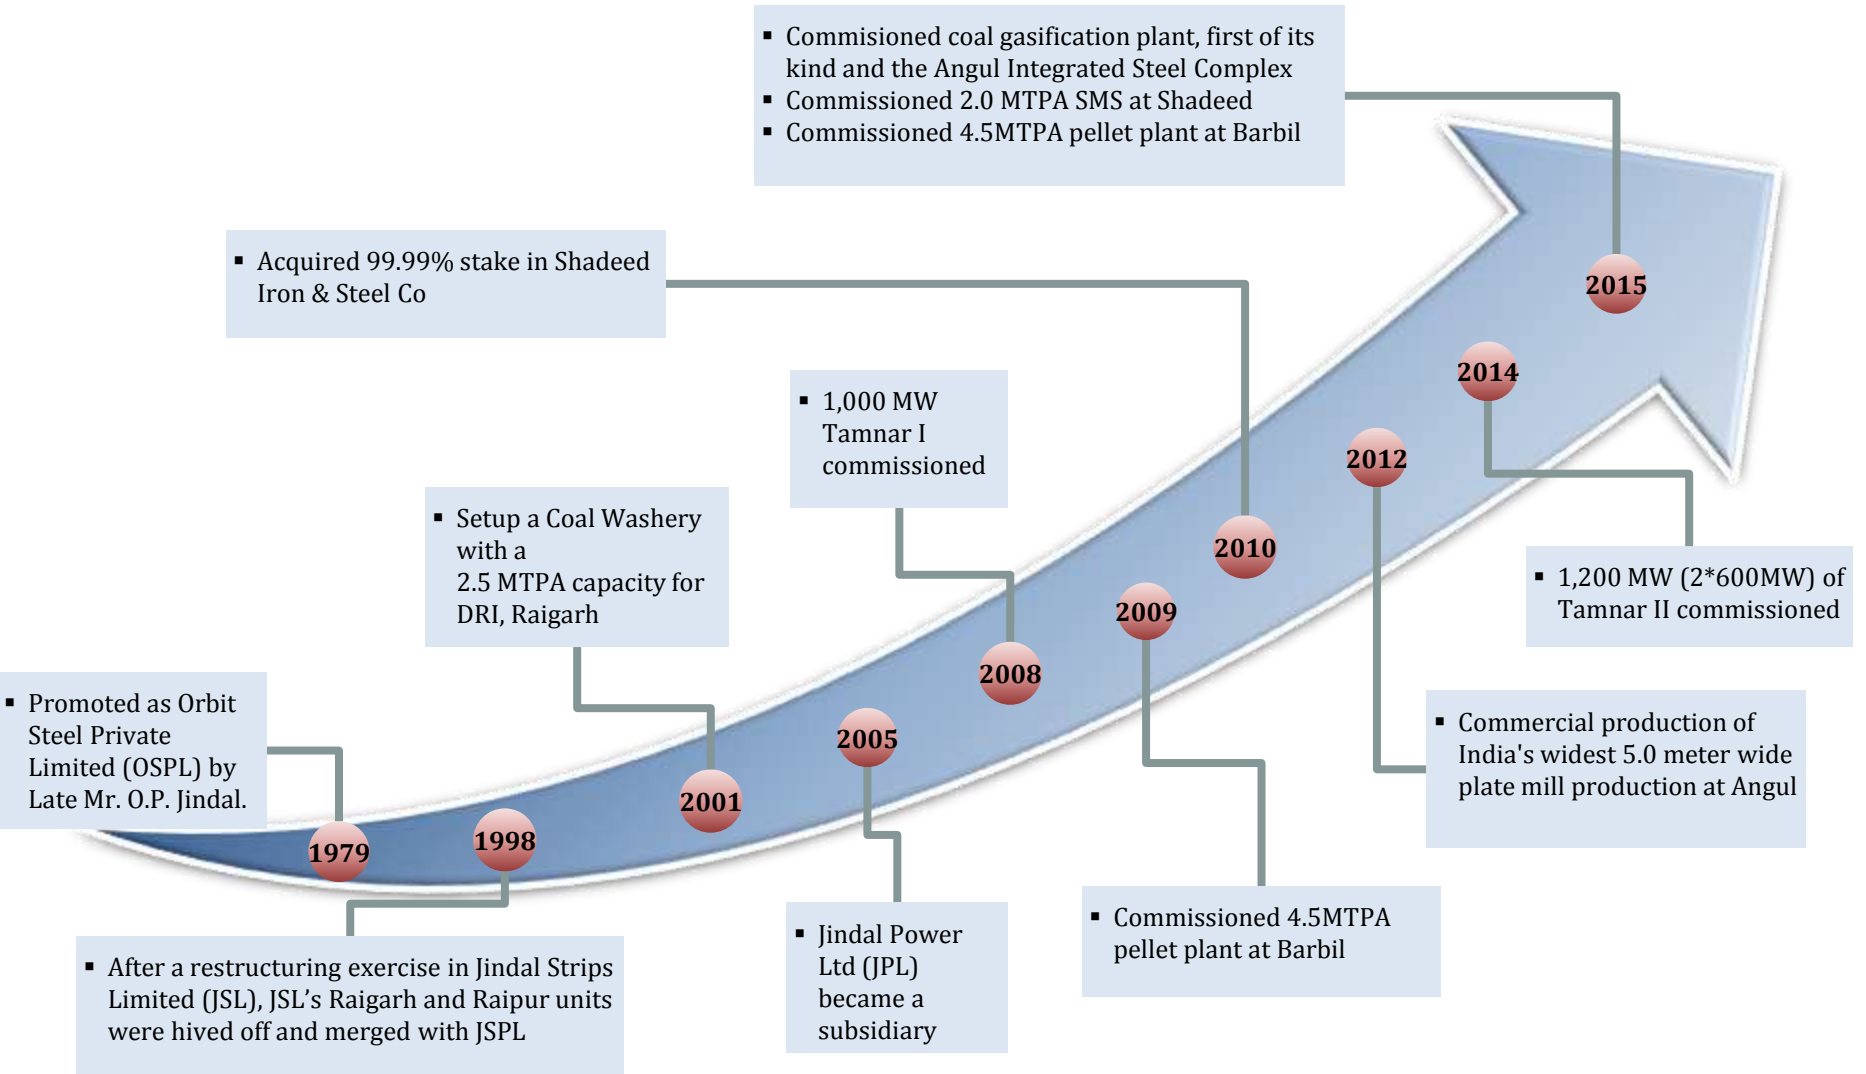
- Commisioned coal gasification plant, first of its kind and the Angul Integrated Steel Complex
- Commissioned 2.0 MTPA SMS at Shadeed
- Commissioned 4.5MTPA pellet plant at Barbil

- Acquired 99.99% stake in Shadeed Iron & Steel Co

2015

2014

- 1,000 MW Tamnar I commissioned

2012

- Setup a Coal Washery with a 2.5 MTPA capacity for DRI, Raigarh

2010

2009

- 1,200 MW (2*600MW) of Tamnar II commissioned

2008

- Promoted as Orbit Steel Private Limited (OSPL) by Late Mr. O.P. Jindal.

2005

2001

- Commercial production of India's widest 5.0 meter wide plate mill production at Angul

1979

1998

- Jindal Power Ltd (JPL) became a subsidiary

- Commissioned 4.5MTPA pellet plant at Barbil

- After a restructuring exercise in Jindal Strips Limited (JSL), JSL's Raigarh and Raipur units were hived off and merged with JSPL